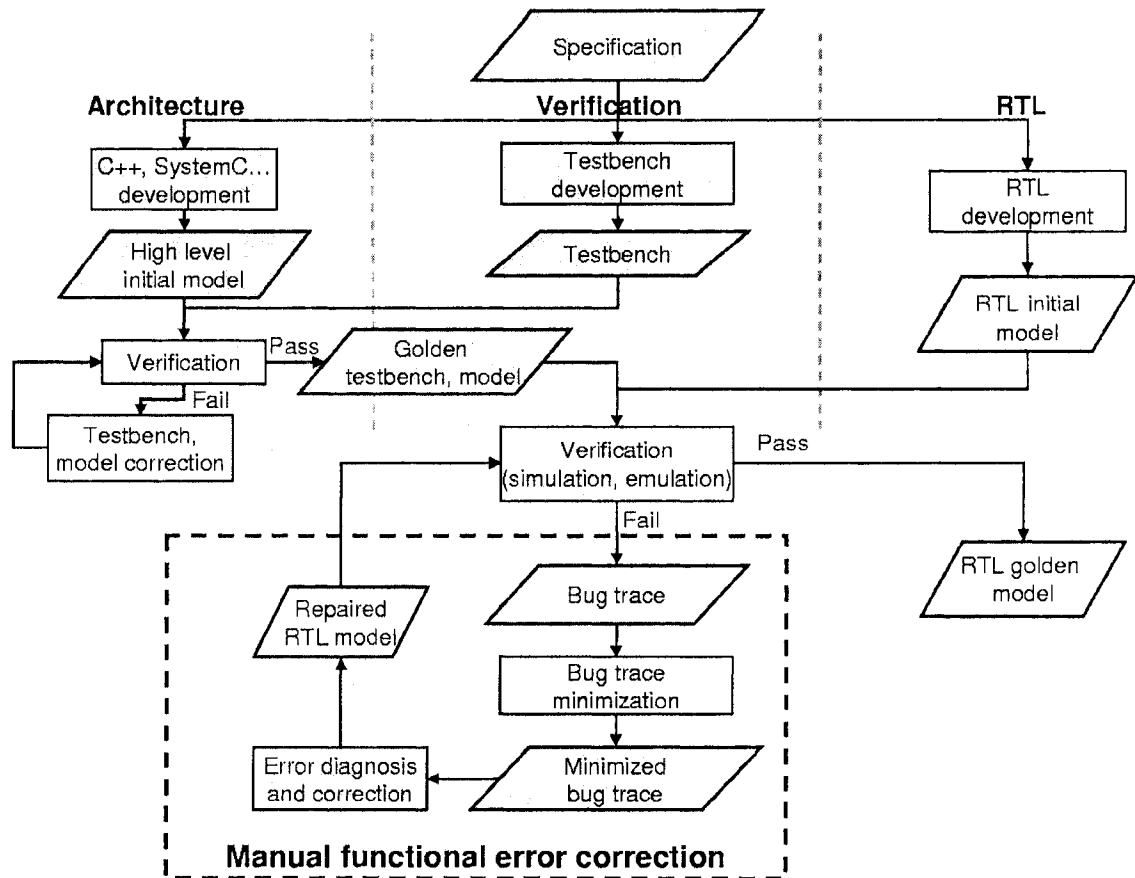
Specification

Architecture

Verification

RTL

C++, SystemC... development

Testbench development

RTL development

High level initial model

Testbench

RTL initial model

Verification

Pass

Golden testbench, model

Fail

Testbench, model correction

Verification (simulation, emulation)

Pass

Fail

Repaired RTL model

Bug trace

RTL golden model

Bug trace minimization

Error diagnosis and correction

Minimized bug trace

Manual functional error correction